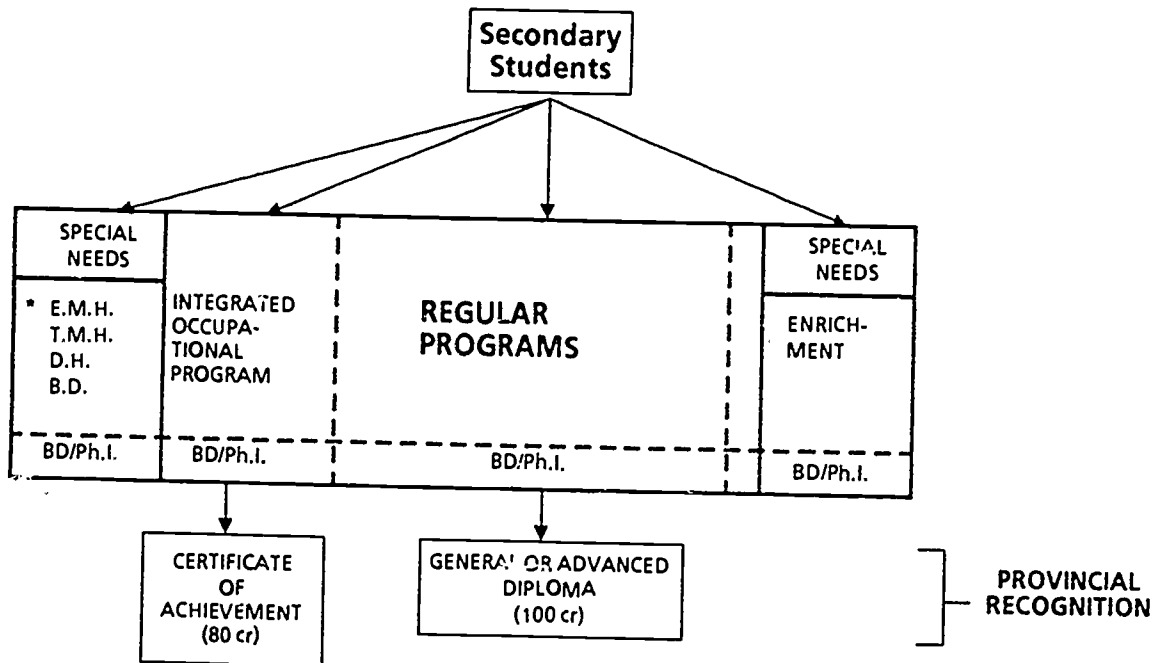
Secondary Students

SPECIAL NEEDS

* E.M.H.
T.M.H.
D.H.
B.D.

BD/Ph.I.

INTEGRATED OCCUPATIONAL PROGRAM

BD/Ph.I.

REGULAR PROGRAMS

BD/Ph.I.

SPECIAL NEEDS

ENRICHMENT

BD/Ph.I.

CERTIFICATE OF ACHIEVEMENT (80 cr)

GENERAL OR ADVANCED DIPLOMA (100 cr)

PROVINCIAL RECOGNITION